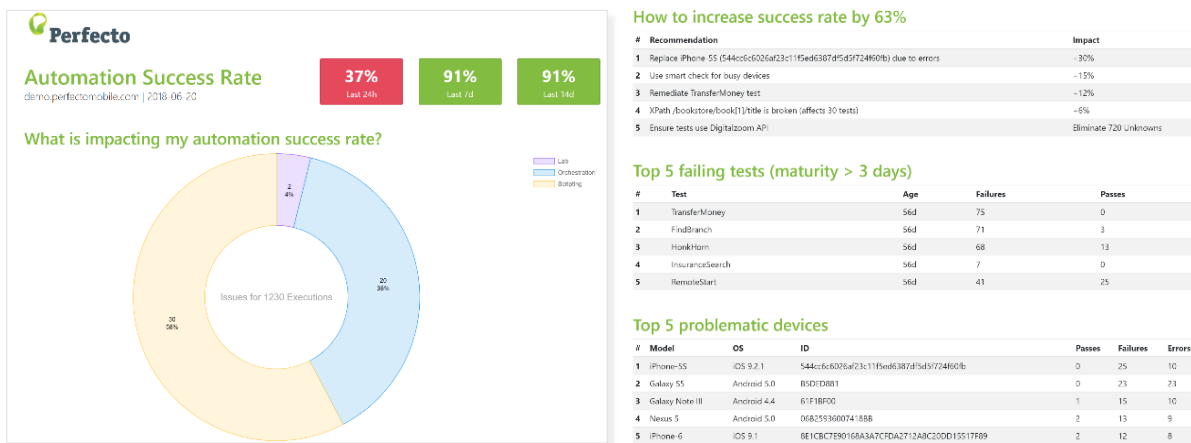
Perfecto

Automation Success Rate
demo.perfectomobile.com | 2018-06-20

37%
Last 24h

91%
Last 7d

91%
Last 14d

What is impacting my automation success rate?

Lab
Orchestration
Scripting

2
4%

20
36%

30
58%

Issues for 1230 Executions

How to increase success rate by 63%

| # | Recommendation | Impact |
|---|---|---|
| 1 | Replace iPhone-5S (544cc6c6026af23c11f5ed6387df5d5f724f60fb) due to errors | ~30% |
| 2 | Use smart check for busy devices | ~15% |
| 3 | Remediate TransferMoney test | ~12% |
| 4 | XPath /bookstore/book[1]/title is broken (affects 30 tests) | ~6% |
| 5 | Ensure tests use Digitalzoom API | Eliminate 720 Unknowns |

Top 5 failing tests (maturity > 3 days)

| # | Test | Age | Failures | Passes |
|---|---|---|---|---|
| 1 | TransferMoney | 56d | 75 | 0 |
| 2 | FindBranch | 56d | 71 | 3 |
| 3 | HonkHorn | 56d | 68 | 13 |
| 4 | InsuranceSearch | 56d | 7 | 0 |
| 5 | RemoteStart | 56d | 41 | 25 |

Top 5 problematic devices

| # | Model | OS | ID | Passes | Failures | Errors |
|---|---|---|---|---|---|---|
| 1 | iPhone-5S | iOS 9.2.1 | 544cc6c6026af23c11f5ed6387df5d5f724f60fb | 0 | 25 | 10 |
| 2 | Galaxy S5 | Android 5.0 | B5DED881 | 0 | 23 | 23 |
| 3 | Galaxy Note III | Android 4.4 | 61F1BF00 | 1 | 15 | 10 |
| 4 | Nexus 5 | Android 5.0 | 06B25936007418BB | 2 | 13 | 9 |
| 5 | iPhone-6 | iOS 9.1 | 8E1CBC7E90168A3A7CFDA2712A8C20DD15517F89 | 2 | 12 | 8 |